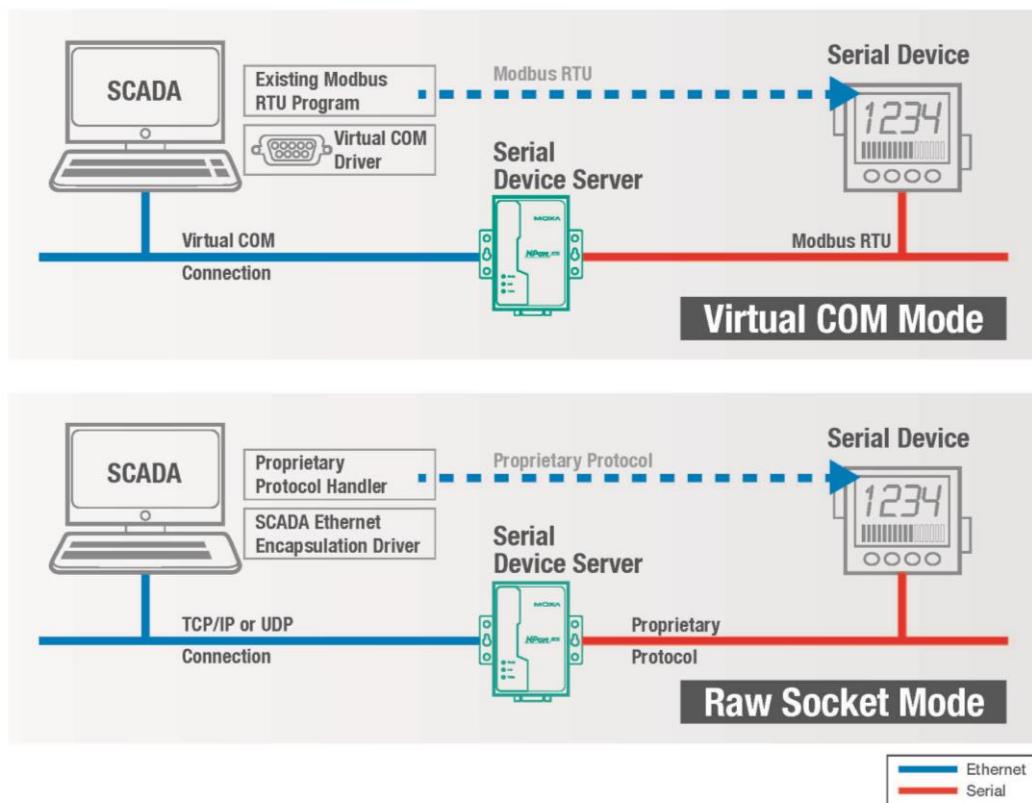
SCADA

Existing Modbus RTU Program

Virtual COM Driver

Modbus RTU

Serial Device

1234

Serial Device Server

MOXA

NPort

Virtual COM Connection

Modbus RTU

Virtual COM Mode

SCADA

Proprietary Protocol Handler

SCADA Ethernet Encapsulation Driver

Proprietary Protocol

Serial Device

1234

Serial Device Server

MOXA

NPort

TCP/IP or UDP Connection

Proprietary Protocol

Raw Socket Mode

Ethernet
Serial